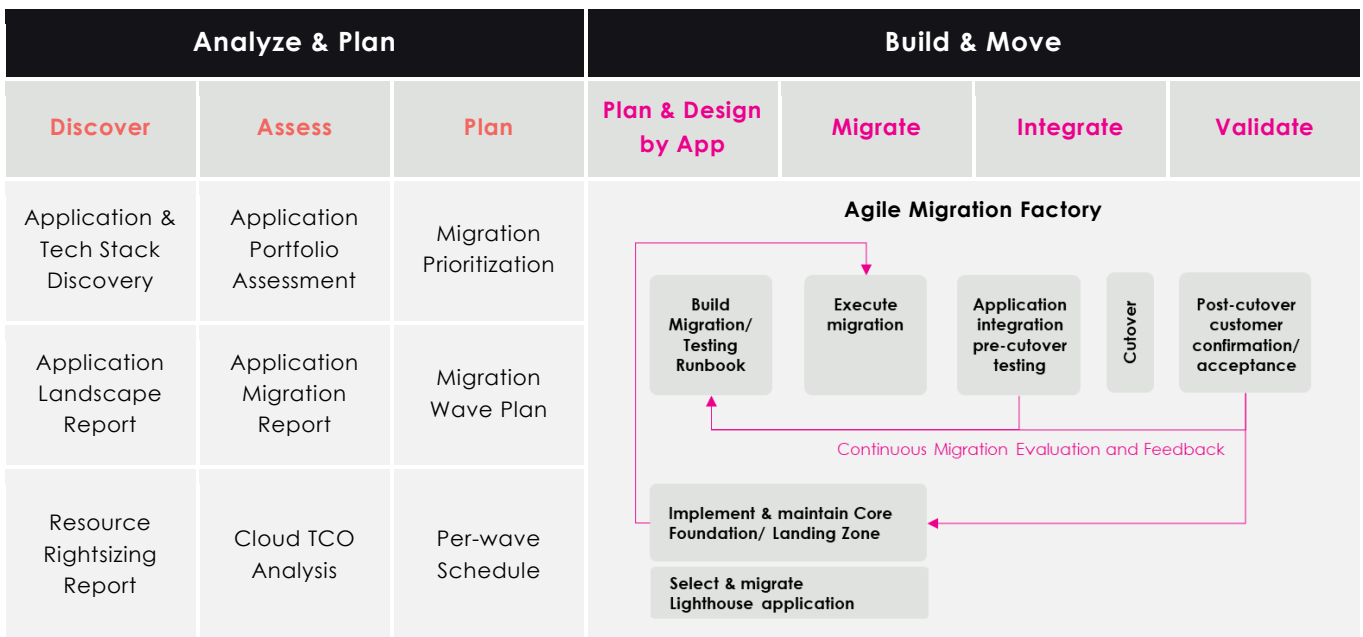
Analyze & Plan

Build & Move

Discover

Assess

Plan

Plan & Design by App

Migrate

Integrate

Validate

Application & Tech Stack Discovery

Application Portfolio Assessment

Migration Prioritization

Application Landscape Report

Application Migration Report

Migration Wave Plan

Resource Rightsizing Report

Cloud TCO Analysis

Per-wave Schedule

Agile Migration Factory

Build Migration/ Testing Runbook

Execute migration

Application integration pre-cutover testing

Cutover

Post-cutover customer confirmation/ acceptance

Continuous Migration Evaluation and Feedback

Implement & maintain Core Foundation/ Landing Zone

Select & migrate Lighthouse application